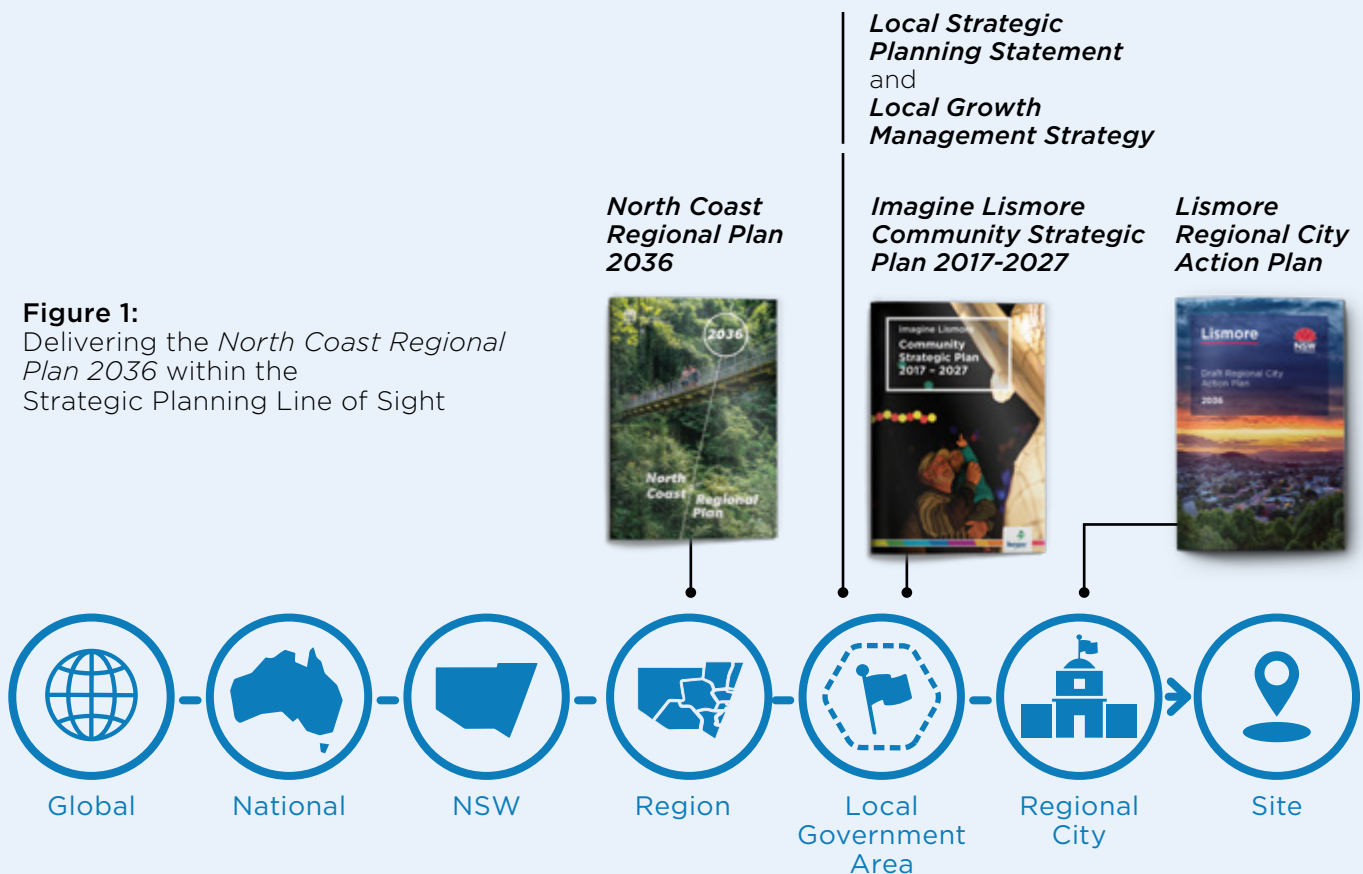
Local Strategic Planning Statement and Local Growth Management Strategy

North Coast Regional Plan 2036

Imagine Lismore Community Strategic Plan 2017-2027

Lismore Regional City Action Plan

Figure 1:
Delivering the North Coast Regional Plan 2036 within the Strategic Planning Line of Sight

2036

North Coast Regional Plan

Imagine Lismore
Community Strategic Plan
2017 – 2027

Lismore
NSW
Draft Regional City Action Plan
2036

Global

National

NSW

Region

Local Government Area

Regional City

Site